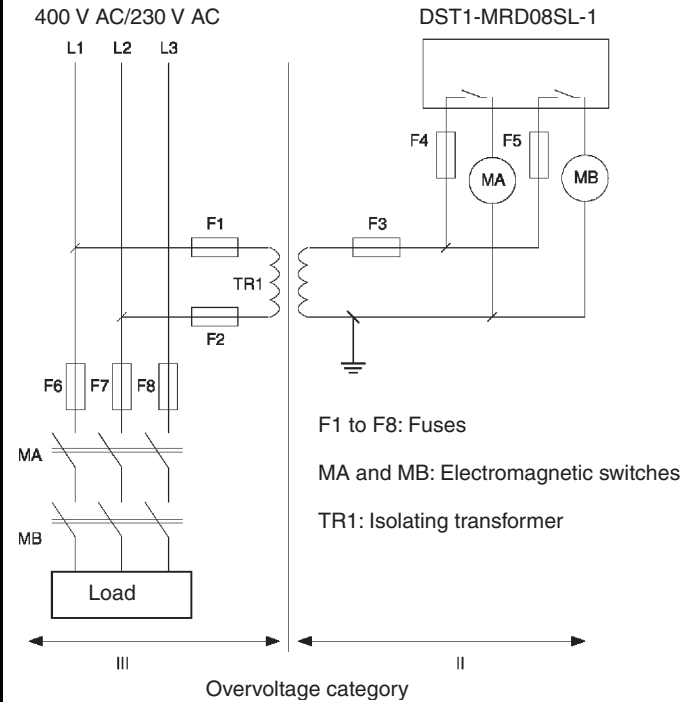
400 V AC/230 V AC

DST1-MRD08SL-1

L1 L2 L3

F4 F5

MA MB

F1

F3

TR1

F2

F6 F7 F8

F1 to F8: Fuses

MA

MA and MB: Electromagnetic switches

TR1: Isolating transformer

MB

Load

III

II

Overvoltage category